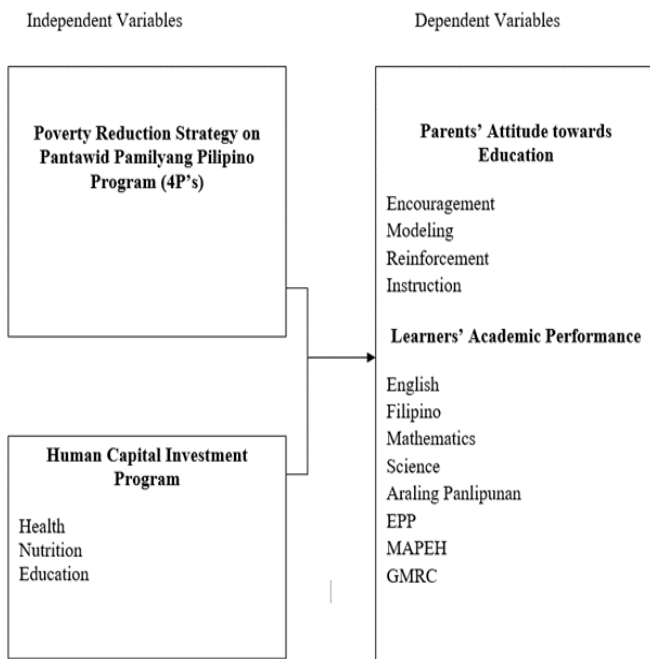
Independent Variables

Dependent Variables

Poverty Reduction Strategy on Pantawid Pamilyang Pilipino Program (4P's)

Human Capital Investment Program

Health
Nutrition
Education

Parents' Attitude towards Education

Encouragement
Modeling
Reinforcement
Instruction

Learners' Academic Performance

English
Filipino
Mathematics
Science
Araling Panlipunan
EPP
MAPEH
GMRC